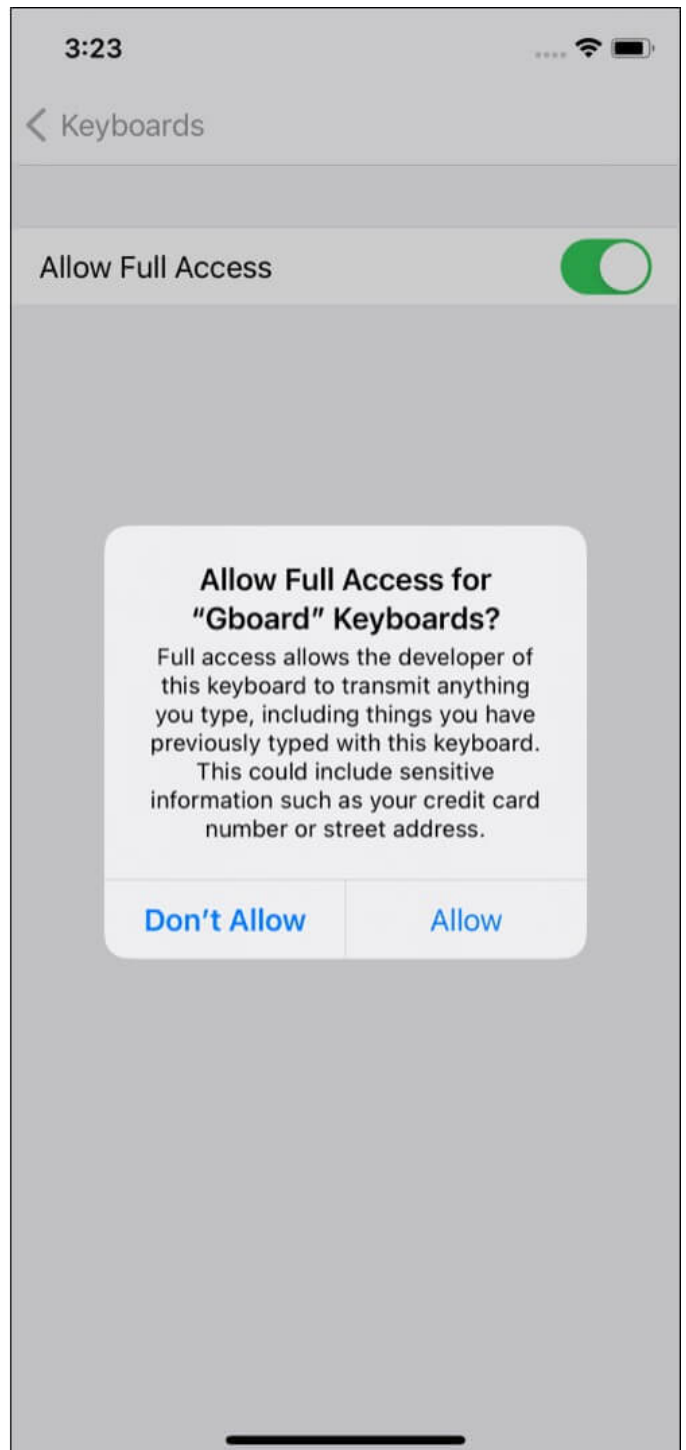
3:23

Keyboards

Allow Full Access

Allow Full Access for "Gboard" Keyboards?

Full access allows the developer of this keyboard to transmit anything you type, including things you have previously typed with this keyboard. This could include sensitive information such as your credit card number or street address.

Don't Allow

Allow